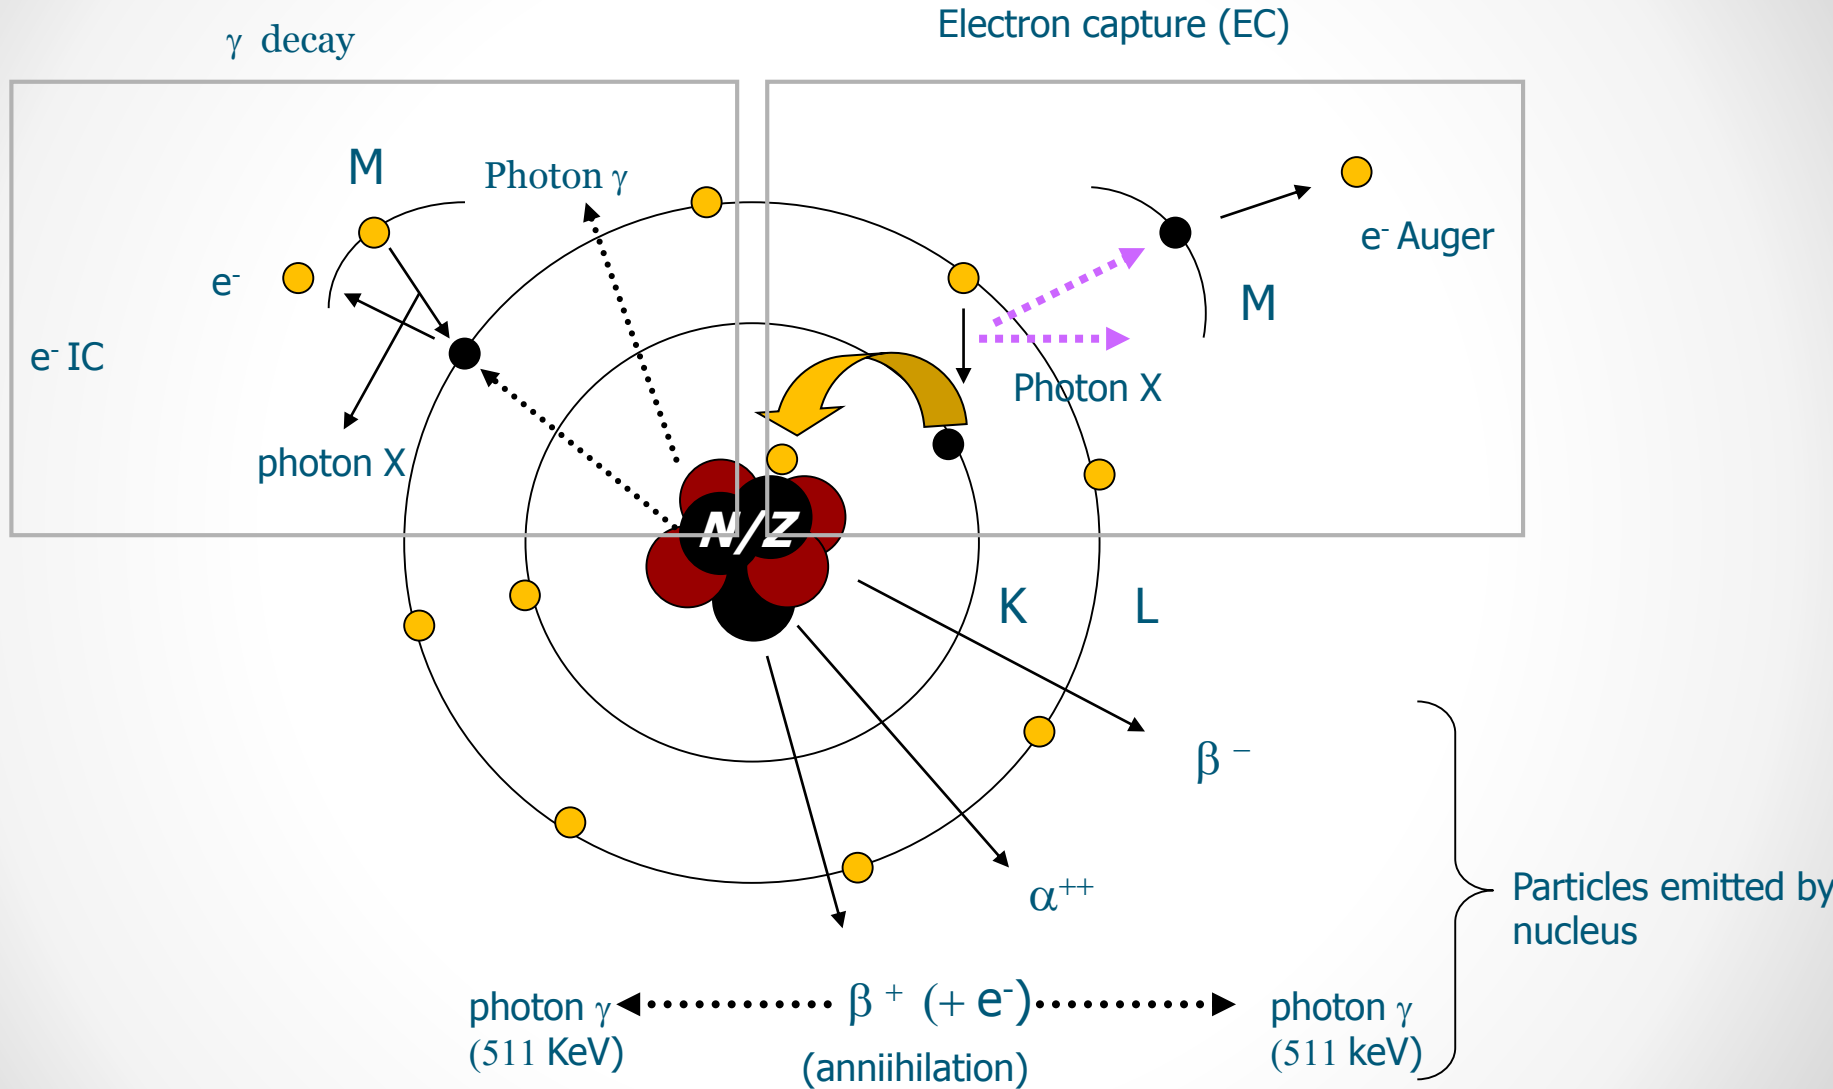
$\gamma$ decay

Electron capture (EC)

M

Photon $\gamma$

$e^-$

$e^-$ IC

photon X

$e^-$ Auger

M

Photon X

N/Z

K

L

$\beta^-$

$\alpha^{++}$

Particles emitted by nucleus

photon $\gamma$ (511 KeV)

$\beta^+$ (+ $e^-$)

(anniihilation)

photon $\gamma$ (511 keV)